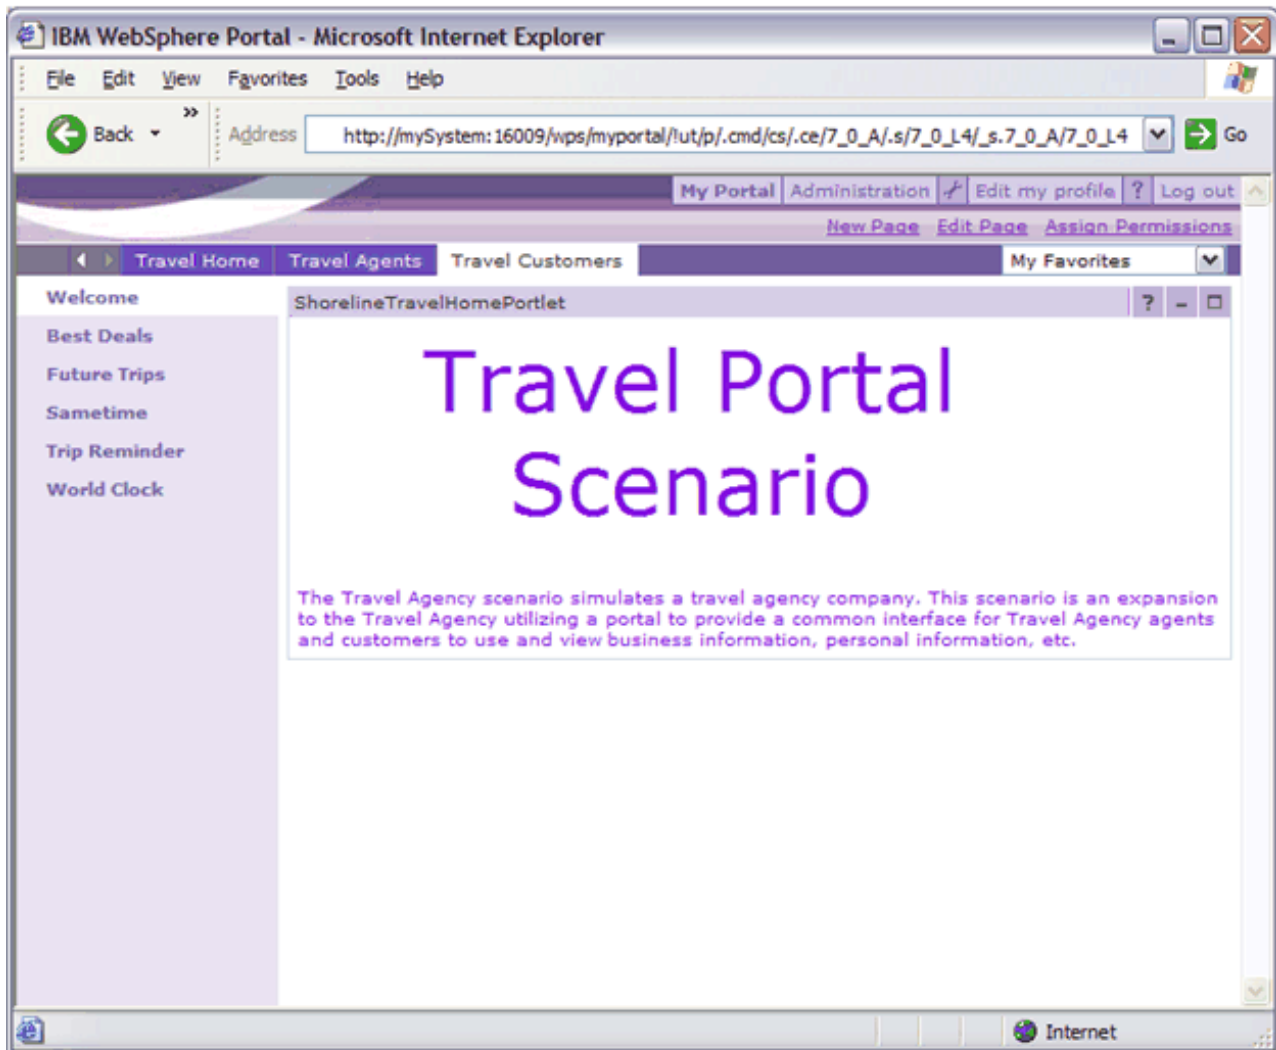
IBM WebSphere Portal - Microsoft Internet Explorer

File Edit View Favorites Tools Help

Back » Address http://mySystem:16009/wps/myportal/!ut/p/.cmd/cs/.ce/7_0_A/.s/7_0_L4/_s.7_0_A/7_0_L4 Go

My Portal Administration Edit my profile ? Log out

New Page Edit Page Assign Permissions

Travel Home Travel Agents Travel Customers My Favorites

Welcome
Best Deals
Future Trips
Sametime
Trip Reminder
World Clock

ShorelineTravelHomePortlet ? – □

Travel Portal Scenario

The Travel Agency scenario simulates a travel agency company. This scenario is an expansion to the Travel Agency utilizing a portal to provide a common interface for Travel Agency agents and customers to use and view business information, personal information, etc.

Internet